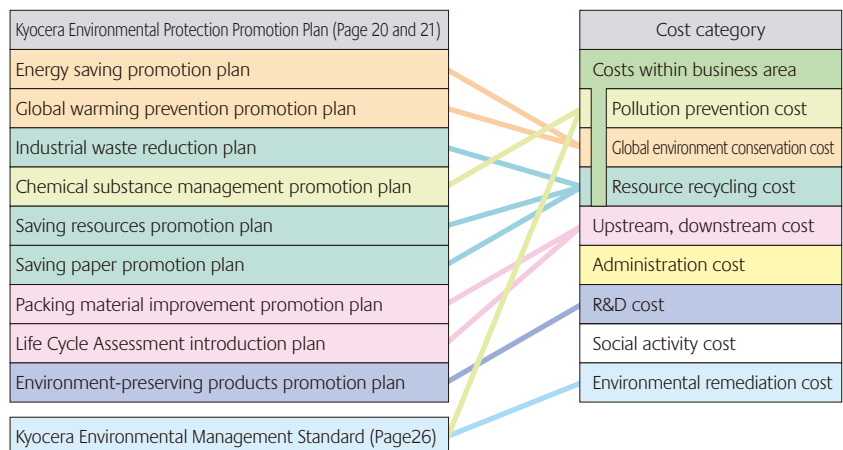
Kyocera Environmental Protection Promotion Plan (Page 20 and 21)
Energy saving promotion plan
Global warming prevention promotion plan
Industrial waste reduction plan
Chemical substance management promotion plan
Saving resources promotion plan
Saving paper promotion plan
Packing material improvement promotion plan
Life Cycle Assessment introduction plan
Environment-preserving products promotion plan

Kyocera Environmental Management Standard (Page26)

Cost category
Costs within business area
Pollution prevention cost
Global environment conservation cost
Resource recycling cost
Upstream, downstream cost
Administration cost
R&D cost
Social activity cost
Environmental remediation cost